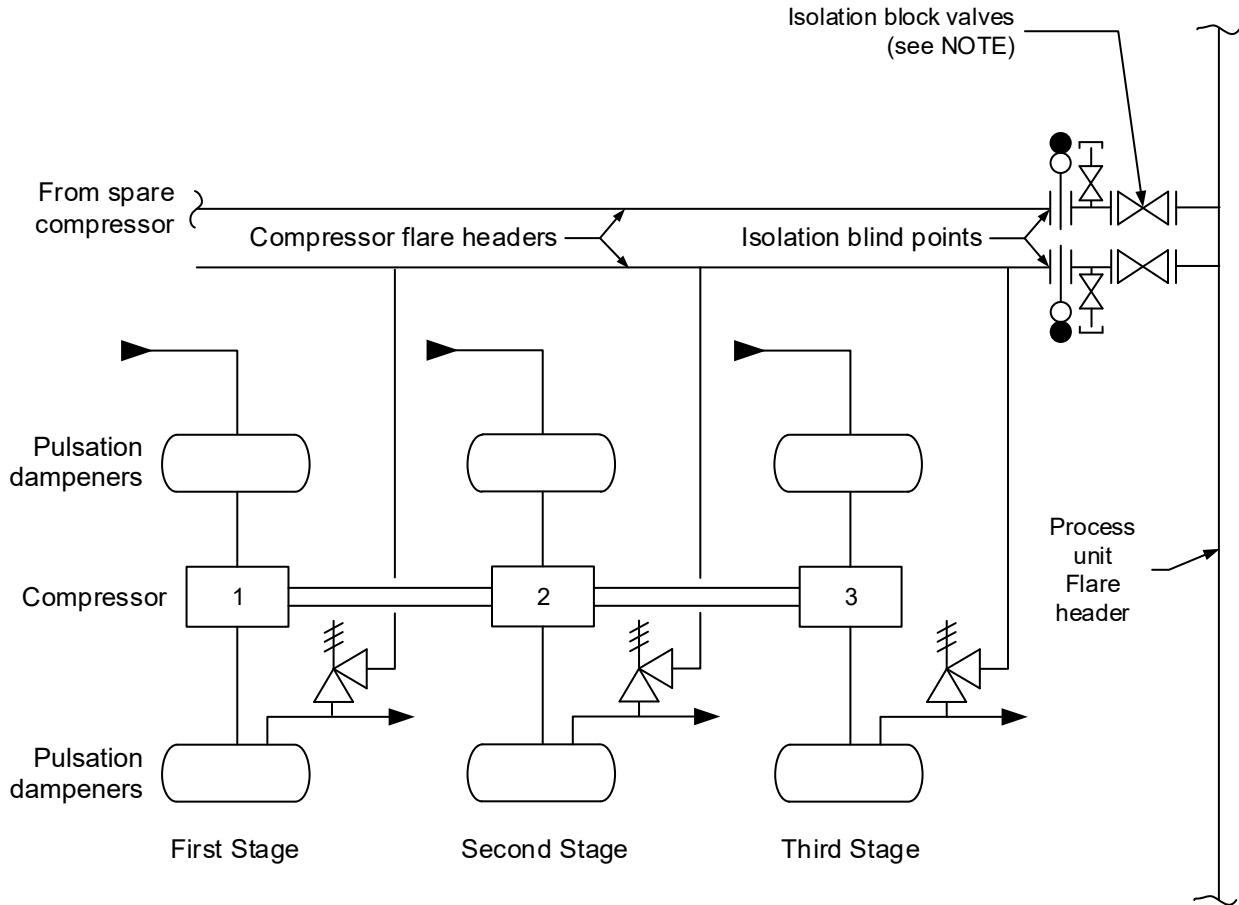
Isolation block valves (see NOTE)

From spare compressor

Compressor flare headers

Isolation blind points

Pulsation dampeners

Compressor

1

2

3

Process unit Flare header

Pulsation dampeners

First Stage

Second Stage

Third Stage